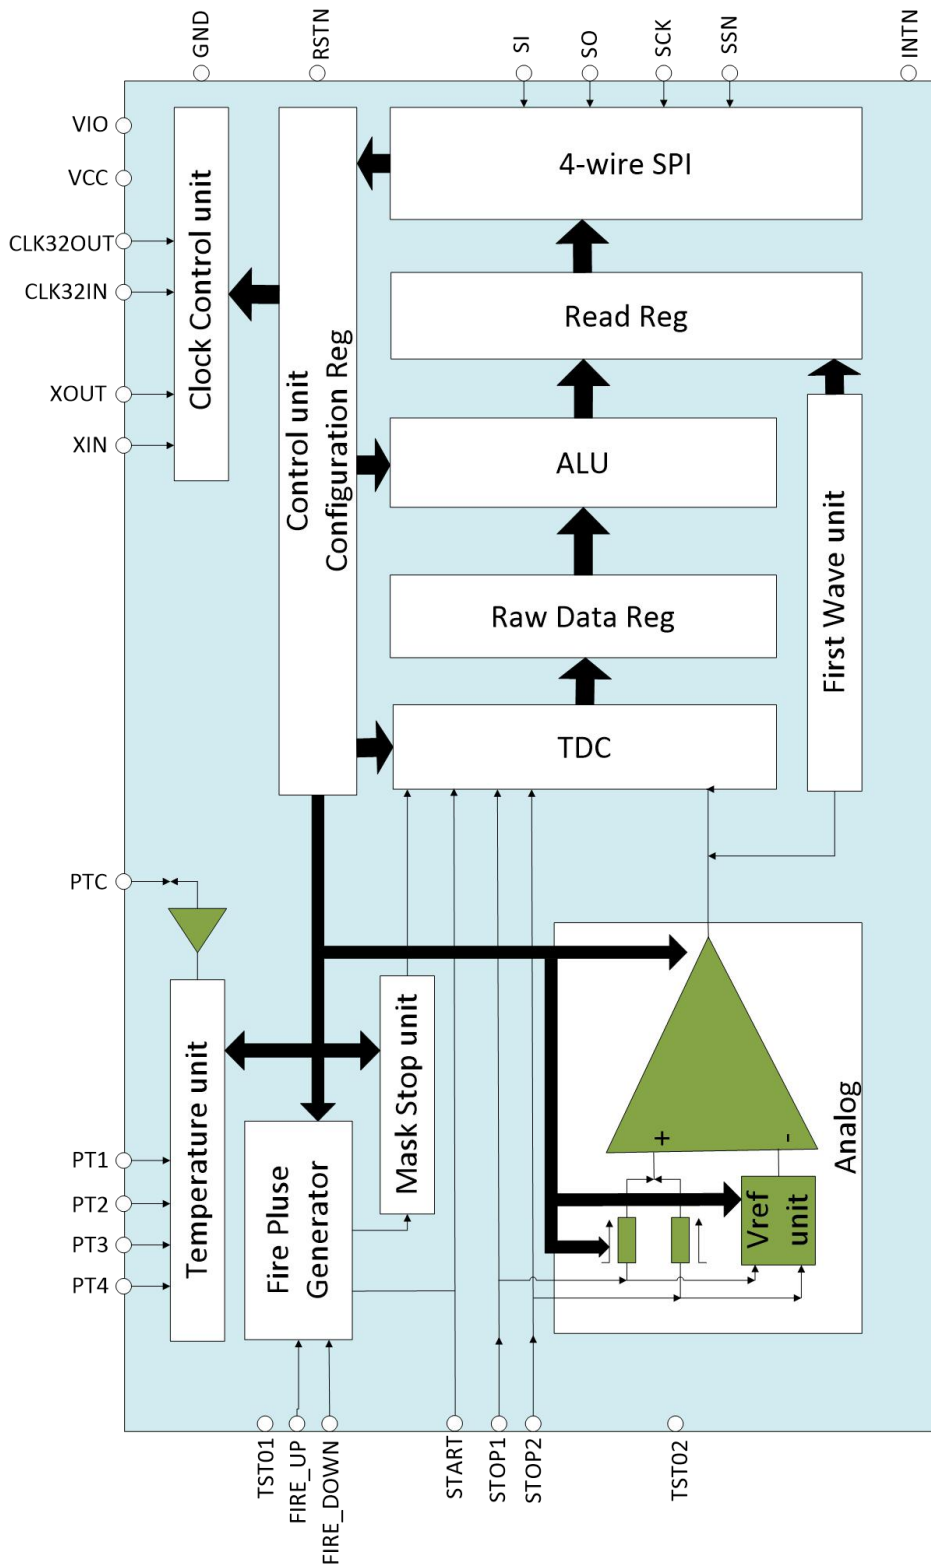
GND
RSTN
SI
SO
SCK
SSN
INTN

VIO
VCC
CLK32OUT
CLK32IN
XOUT
XIN

Clock Control unit

Control unit
Configuration Reg

4-wire SPI

Read Reg

ALU

Raw Data Reg

TDC

First Wave unit

PTC

Temperature unit

Mask Stop unit

Fire Pluse Generator

Analog

+
-

Vref unit

PT1
PT2
PT3
PT4

TST01
FIRE_UP
FIRE_DOWN
START
STOP1
STOP2
TST02